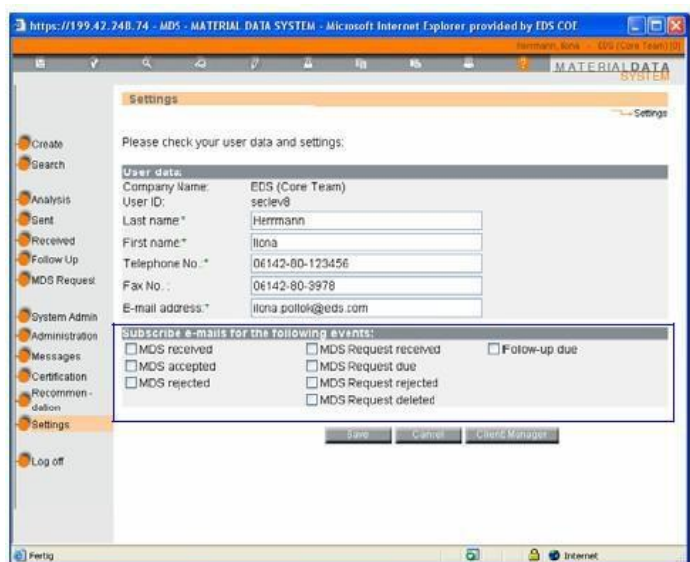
https://199.42.248.74 - MDS - MATERIAL DATA SYSTEM - Microsoft Internet Explorer provided by EDS COE

Herrmann, Ilona - EDS (Core Team) [0]

MATERIALDATA SYSTEM

Settings

Settings

Create
Search
Analysis
Sent
Received
Follow Up
MDS Request
System Admin
Administration
Messages
Certification
Recommendation
Settings
Log off

Please check your user data and settings:

User data:

| | |
|---|---|
| Company Name: | EDS (Core Team) |
| User ID: | seclev8 |
| Last name:* | Herrmann |
| First name:* | Ilona |
| Telephone No.:* | 06142-80-123456 |
| Fax No.: | 06142-80-3978 |
| E-mail address:* | ilona.pollok@eds.com |

Subscribe e-mails for the following events:

MDS received
MDS accepted
MDS rejected
MDS Request received
MDS Request due
MDS Request rejected
MDS Request deleted
Follow-up due

Save Cancel Client Manager

Fertig
Internet